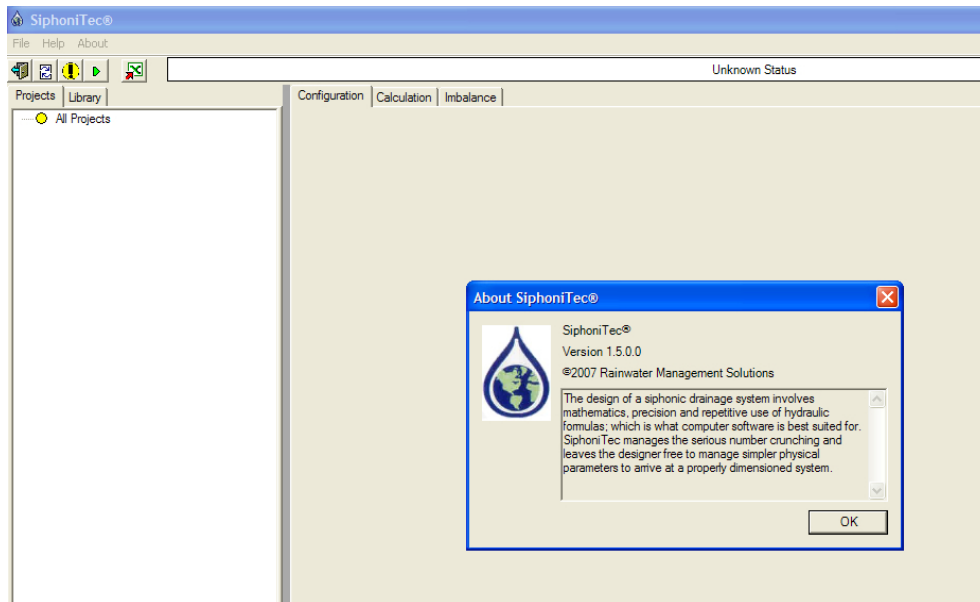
SiphoniTec®

File Help About

Unknown Status

Projects | Library

All Projects

Configuration | Calculation | Imbalance

About SiphoniTec®

SiphoniTec®

Version 1.5.0.0

©2007 Rainwater Management Solutions

The design of a siphonic drainage system involves mathematics, precision and repetitive use of hydraulic formulas; which is what computer software is best suited for. SiphoniTec manages the serious number crunching and leaves the designer free to manage simpler physical parameters to arrive at a properly dimensioned system.

OK